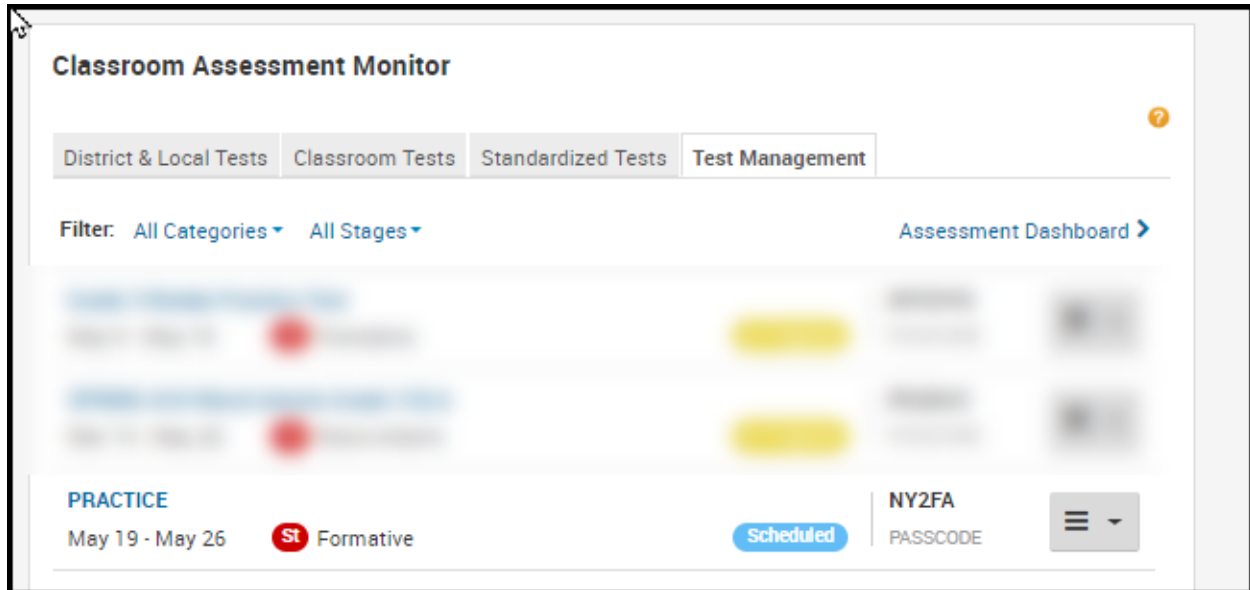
Classroom Assessment Monitor

?

District & Local Tests | Classroom Tests | Standardized Tests | Test Management

Filter: All Categories ▾ All Stages ▾

Assessment Dashboard ›

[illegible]
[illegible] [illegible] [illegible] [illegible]
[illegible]

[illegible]
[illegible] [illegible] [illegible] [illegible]
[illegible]

PRACTICE
May 19 - May 26 St Formative Scheduled NY2FA
PASSCODE